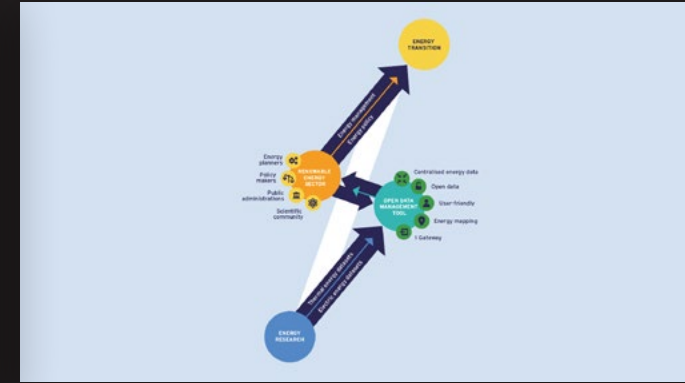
ENERGY TRANSITION

Energy management

Energy policy

Energy planners

Policy makers

Public administrations

Scientific community

RENEWABLE ENERGY SECTOR

Centralised energy data

Open data

User-friendly

Energy mapping

1 Gateway

OPEN DATA MANAGEMENT TOOL

Thermal energy datasets

Electric energy datasets

ENERGY RESEARCH